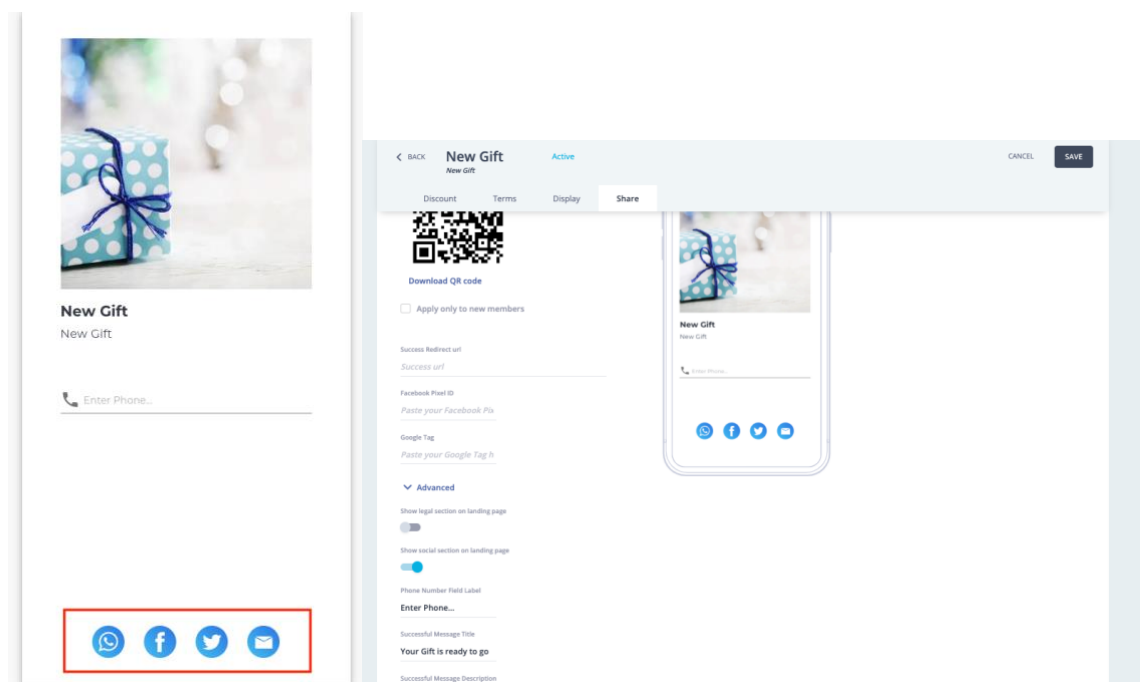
New Gift

New Gift

Enter Phone...

BACK New Gift New Gift Active

CANCEL SAVE

Discount Terms Display Share

Download QR code

Apply only to new members

Success Redirect url

Success url

Facebook Pixel ID

Paste your Facebook Pix

Google Tag

Paste your Google Tag h

Advanced

Show legal section on landing page

Show social section on landing page

Phone Number Field Label

Enter Phone...

Successful Message Title

Your Gift is ready to go

Successful Message Description

New Gift

New Gift

Enter Phone...